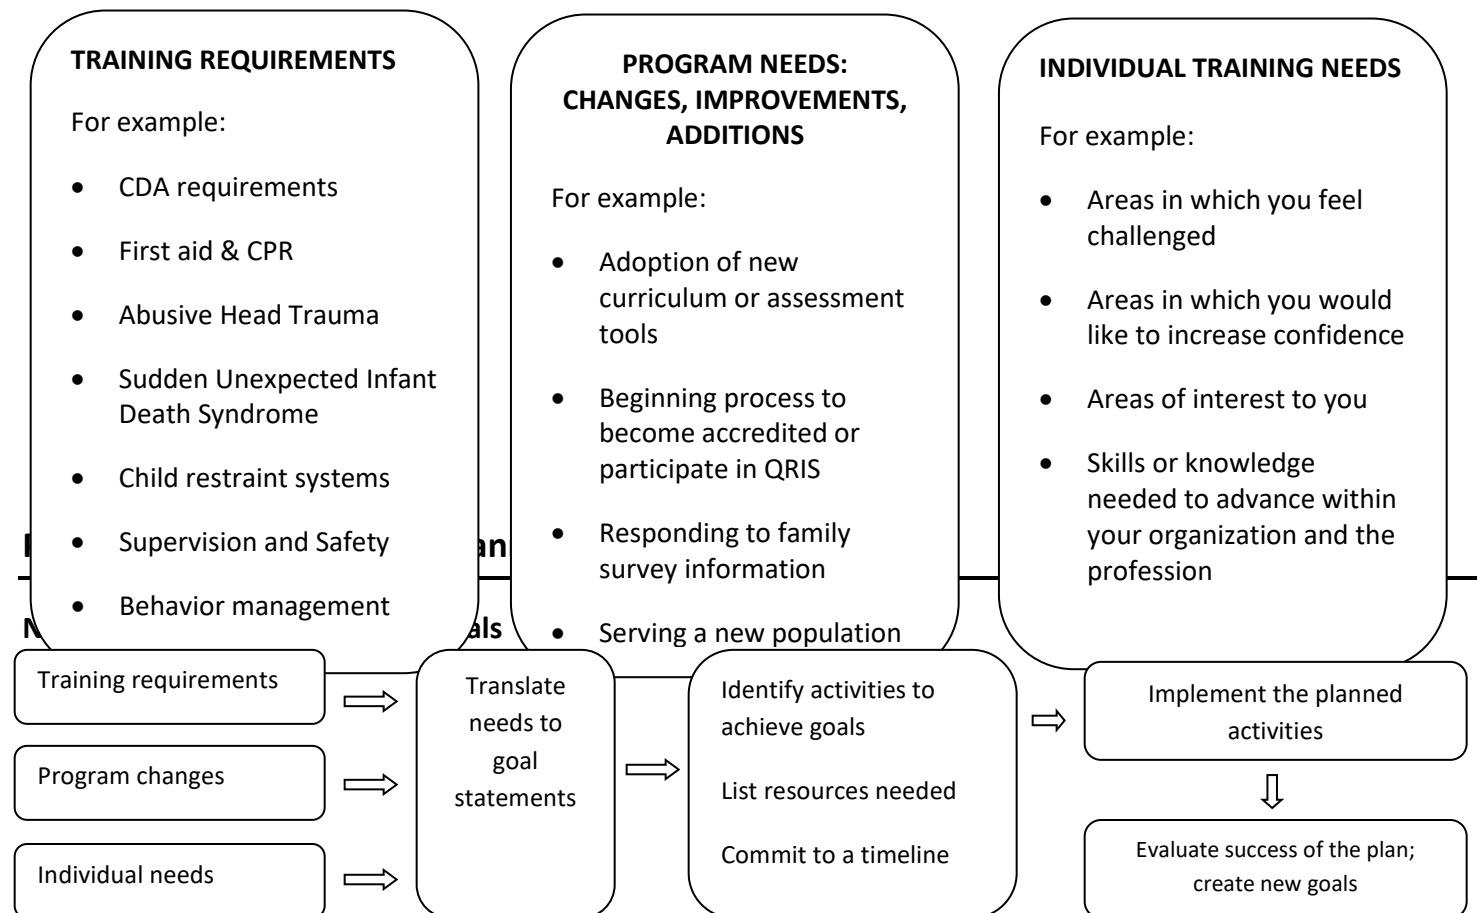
TRAINING REQUIREMENTS

For example:

- CDA requirements
- First aid & CPR
- Abusive Head Trauma
- Sudden Unexpected Infant Death Syndrome
- Child restraint systems
- Supervision and Safety
- Behavior management

PROGRAM NEEDS: CHANGES, IMPROVEMENTS, ADDITIONS

For example:

- Adoption of new curriculum or assessment tools
- Beginning process to become accredited or participate in QRIS
- Responding to family survey information
- Serving a new population

INDIVIDUAL TRAINING NEEDS

For example:

- Areas in which you feel challenged
- Areas in which you would like to increase confidence
- Areas of interest to you
- Skills or knowledge needed to advance within your organization and the profession

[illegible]an

N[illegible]als

Training requirements

Program changes

Individual needs

Translate needs to goal statements

Identify activities to achieve goals

List resources needed

Commit to a timeline

Implement the planned activities

Evaluate success of the plan; create new goals